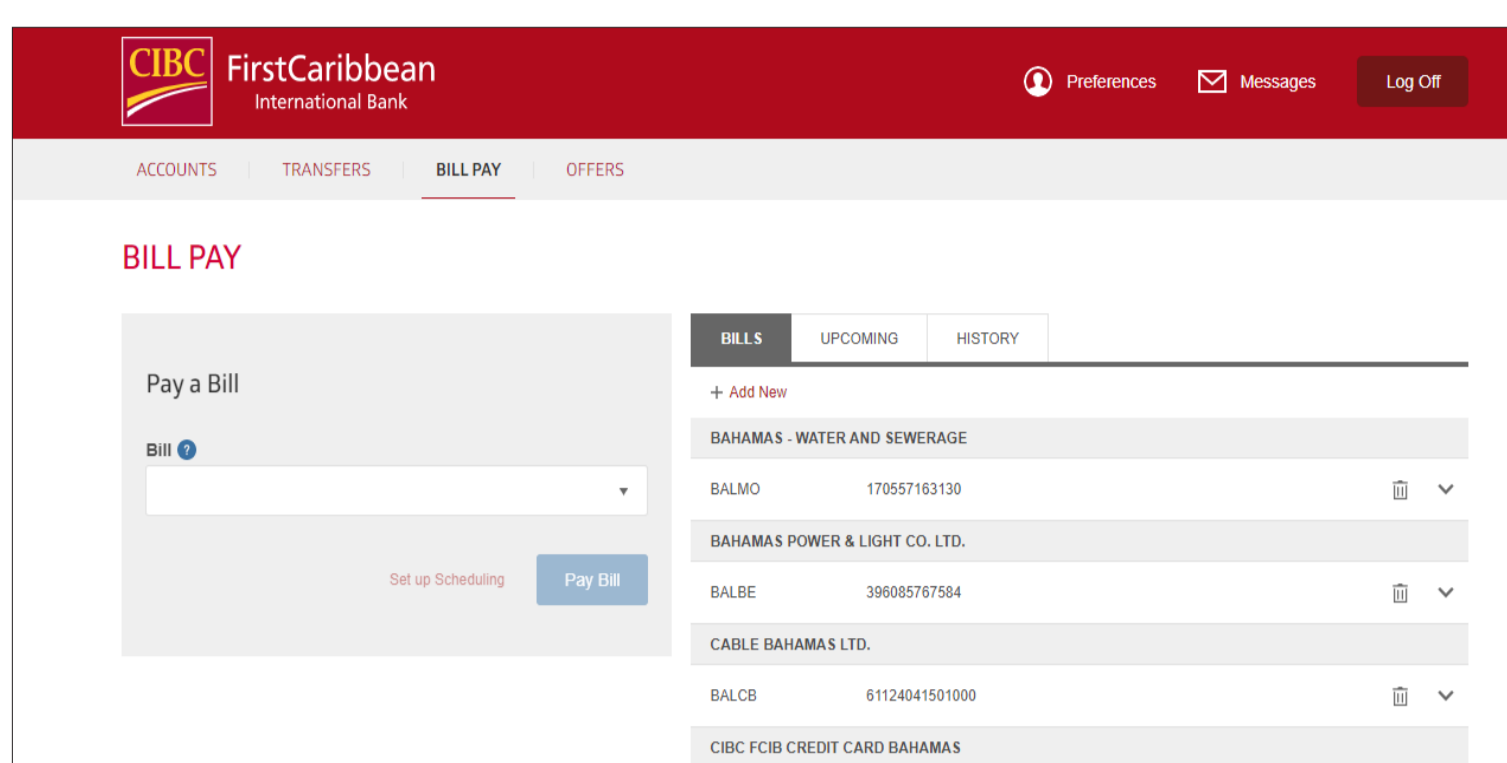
CIBC FirstCaribbean International Bank

Preferences Messages Log Off

ACCOUNTS TRANSFERS BILL PAY OFFERS

BILL PAY

Pay a Bill

Bill ?

Set up Scheduling Pay Bill

BILLS UPCOMING HISTORY

+ Add New

BAHAMAS - WATER AND SEWERAGE

BALMO 170557163130

BAHAMAS POWER & LIGHT CO. LTD.

BALBE 396085767584

CABLE BAHAMAS LTD.

BALCB 61124041501000

CIBC FCIB CREDIT CARD BAHAMAS